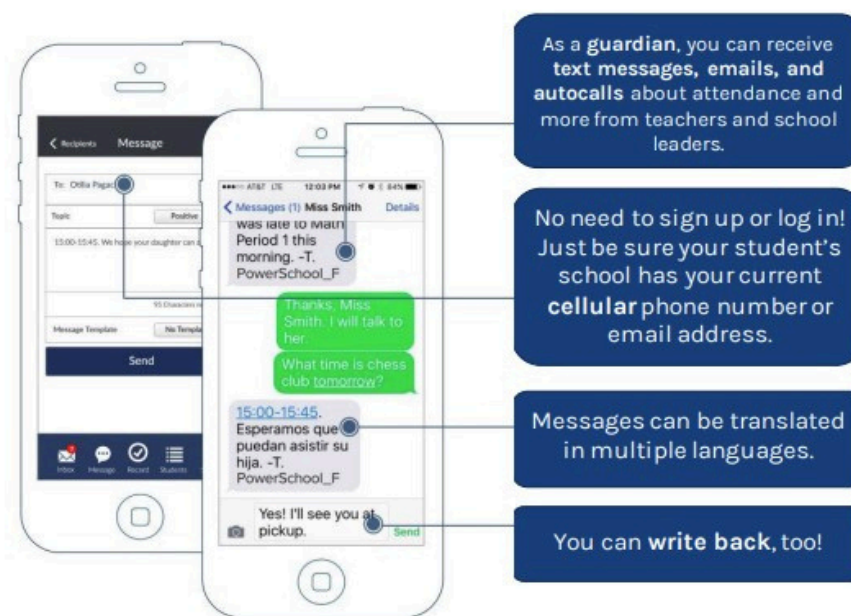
Recipients Message

To: Otilia Pagas

Topic Positive

15:00-15:45. We hope your daughter can a

55 Characters

Message Template No Templa

Send

Inbox Message Recent Students

●●●○○ AT&T LTE 12:03 PM 84%

Messages (1) Miss Smith Details

was late to Math Period 1 this morning. -T. PowerSchool_F

Thanks, Miss Smith. I will talk to her.

What time is chess club tomorrow?

15:00-15:45. Esperamos que puedan asistir su hija. -T. PowerSchool_F

Yes! I'll see you at pickup.

Send

As a **guardian**, you can receive **text messages, emails, and autocalls** about attendance and more from teachers and school leaders.

No need to sign up or log in! Just be sure your student's school has your current **cellular** phone number or email address.

Messages can be translated in multiple languages.

You can **write back**, too!